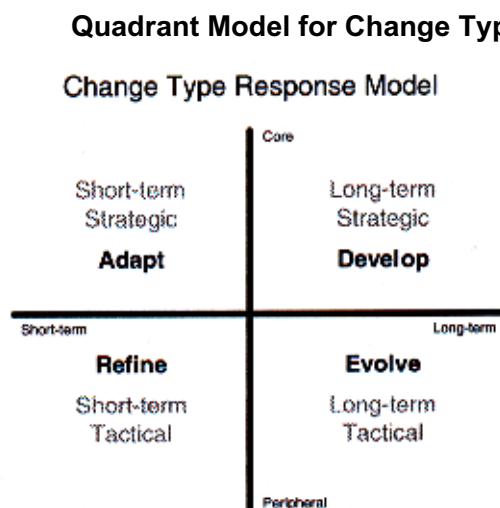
**Quadrant Model for Change Typ**

Change Type Response Model

Core

Short-term
Strategic
**Adapt**

Long-term
Strategic
**Develop**

Short-term

Long-term

**Refine**
Short-term
Tactical

**Evolve**
Long-term
Tactical

Peripheral